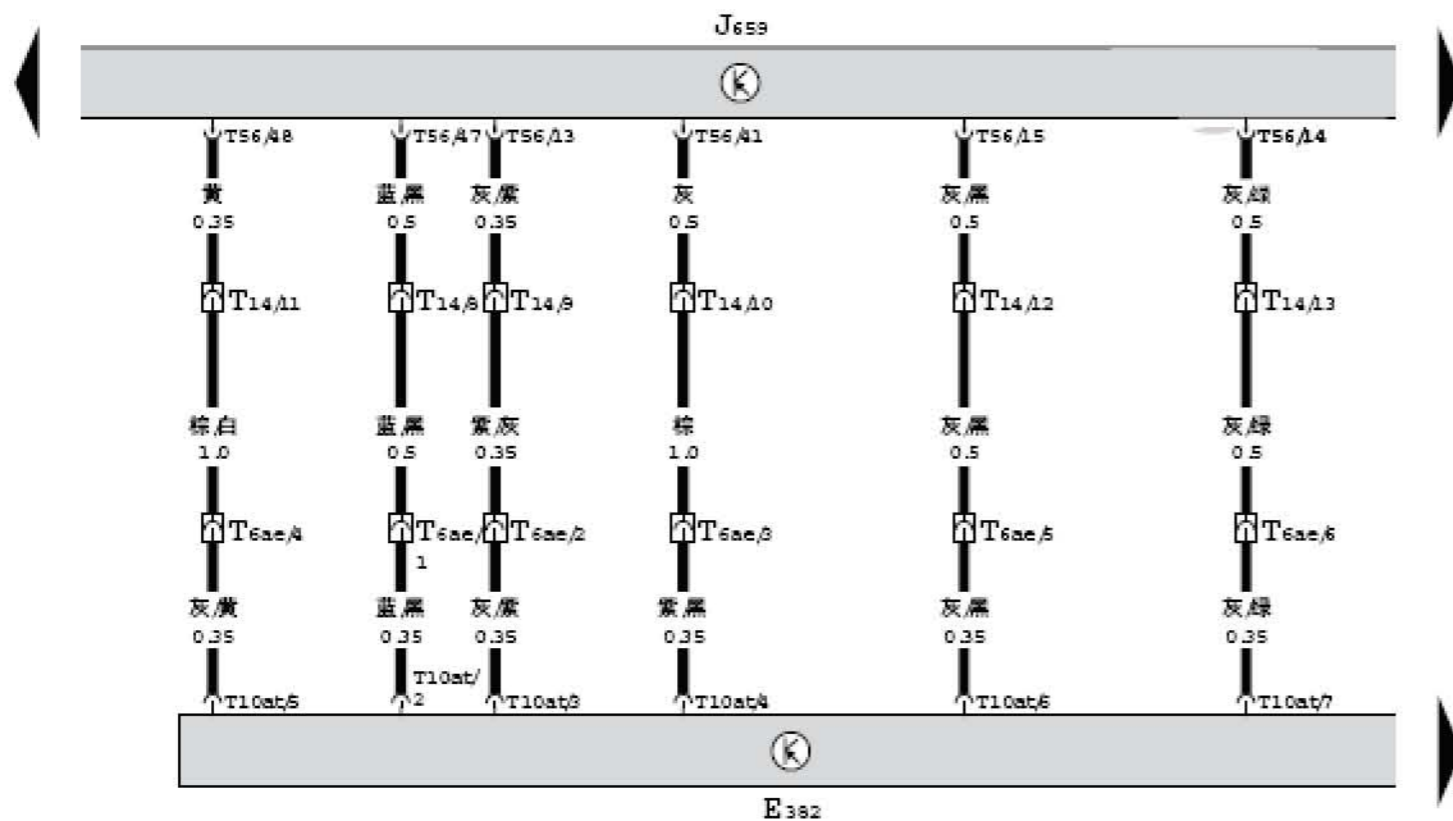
J659

T56/48
黄
0.35
T14/11
棕/白
1.0
T6ae/4
灰/黄
0.35
T10at/5

T56/47
蓝/黑
0.5
T14/8
蓝/黑
0.5
T6ae/1
蓝/黑
0.35
T10at/2

T56/13
灰/黑
0.35
T14/9
紫/灰
0.35
T6ae/2
灰/黑
0.35
T10at/3

T56/41
灰
0.5
T14/10
棕
1.0
T6ae/3
紫/黑
0.35
T10at/4

T56/15
灰/黑
0.5
T14/12
灰/黑
0.5
T6ae/5
灰/黑
0.35
T10at/6

T56/14
灰/绿
0.5
T14/13
灰/绿
0.5
T6ae/6
灰/绿
0.35
T10at/7

E382